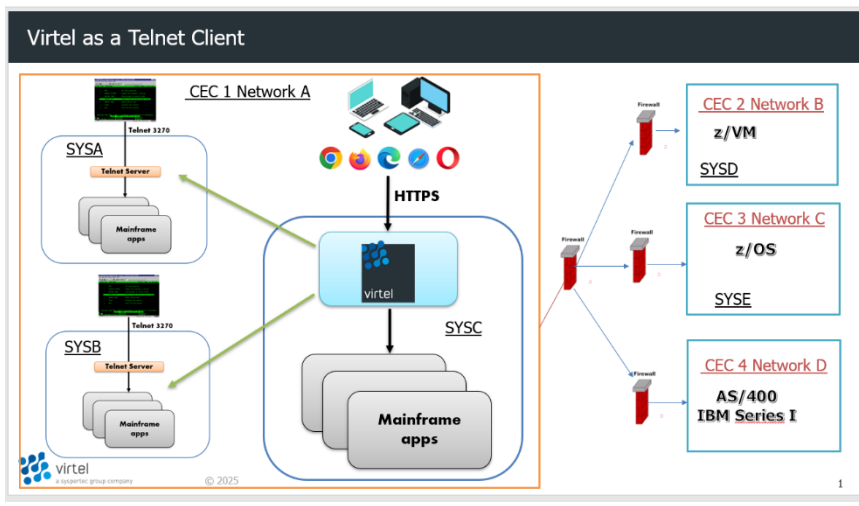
Virtel as a Telnet Client

CEC 1 Network A

Telnet 3270

SYSA

Telnet Server

Mainframe apps

HTTPS

virtel

SYSC

Telnet 3270

SYSB

Telnet Server

Mainframe apps

Mainframe apps

virtel
a syspertec group company

© 2025

Firewall

Firewall

Firewall

Firewall

Firewall

CEC 2 Network B

z/VM

SYSD

CEC 3 Network C

z/OS

SYSE

CEC 4 Network D

AS/400
IBM Series I

1